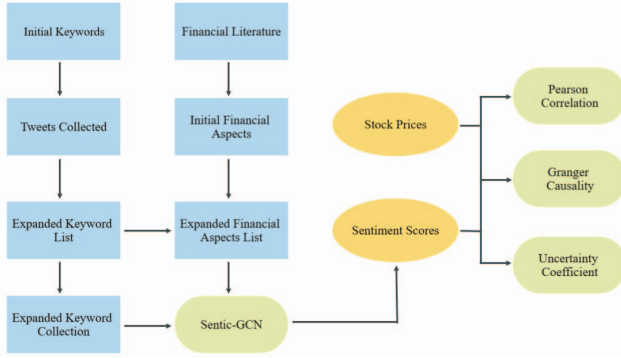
Initial Keywords

Tweets Collected

Expanded Keyword List

Expanded Keyword Collection

Financial Literature

Initial Financial Aspects

Expanded Financial Aspects List

Sentic-GCN

Stock Prices

Sentiment Scores

Pearson Correlation

Granger Causality

Uncertainty Coefficient